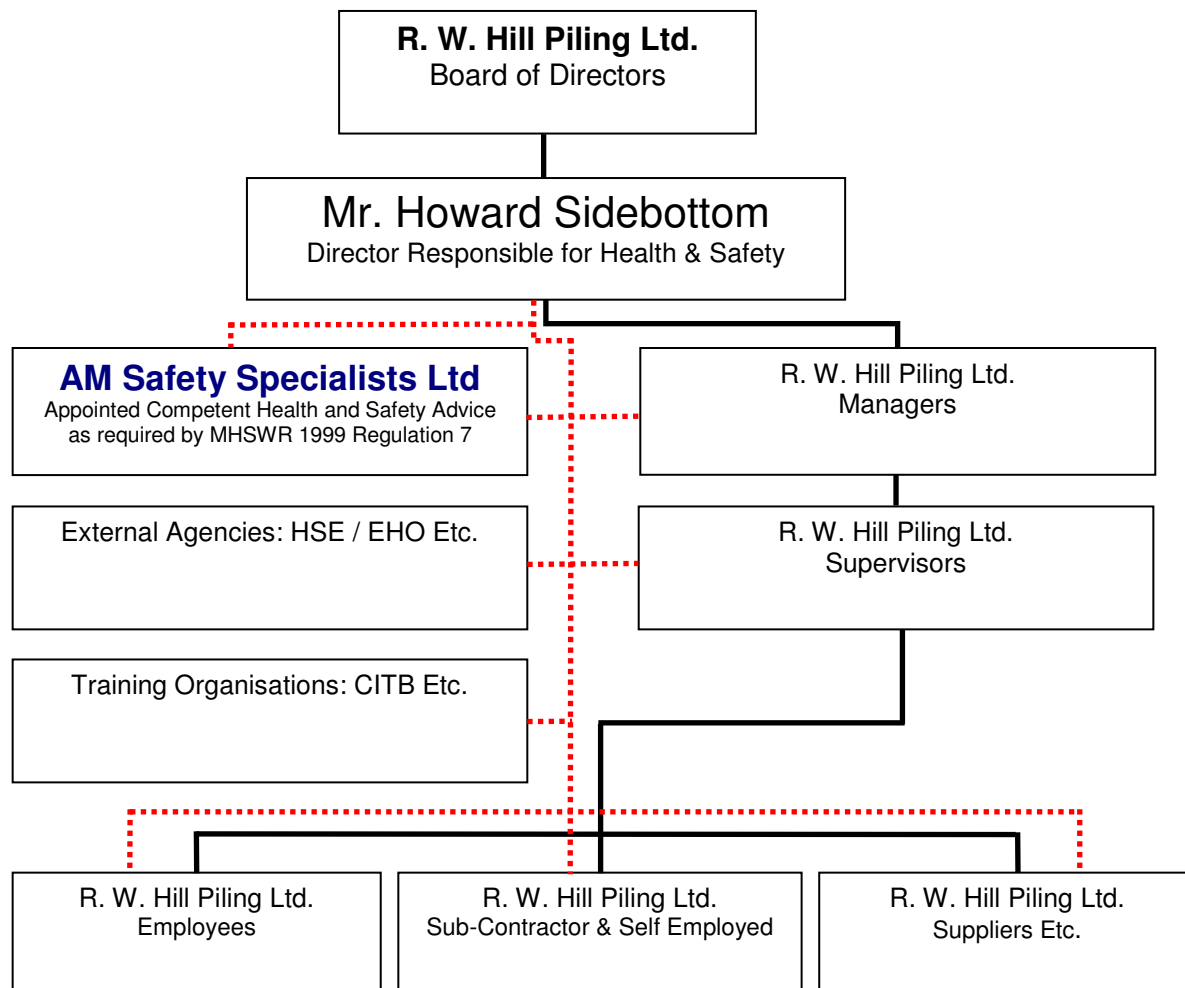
R. W. Hill Piling Ltd.
Board of Directors

Mr. Howard Sidebottom
Director Responsible for Health & Safety

AM Safety Specialists Ltd
Appointed Competent Health and Safety Advice as required by MHSWR 1999 Regulation 7

R. W. Hill Piling Ltd.
Managers

External Agencies: HSE / EHO Etc.

R. W. Hill Piling Ltd.
Supervisors

Training Organisations: CITB Etc.

R. W. Hill Piling Ltd.
Employees

R. W. Hill Piling Ltd.
Sub-Contractor & Self Employed

R. W. Hill Piling Ltd.
Suppliers Etc.